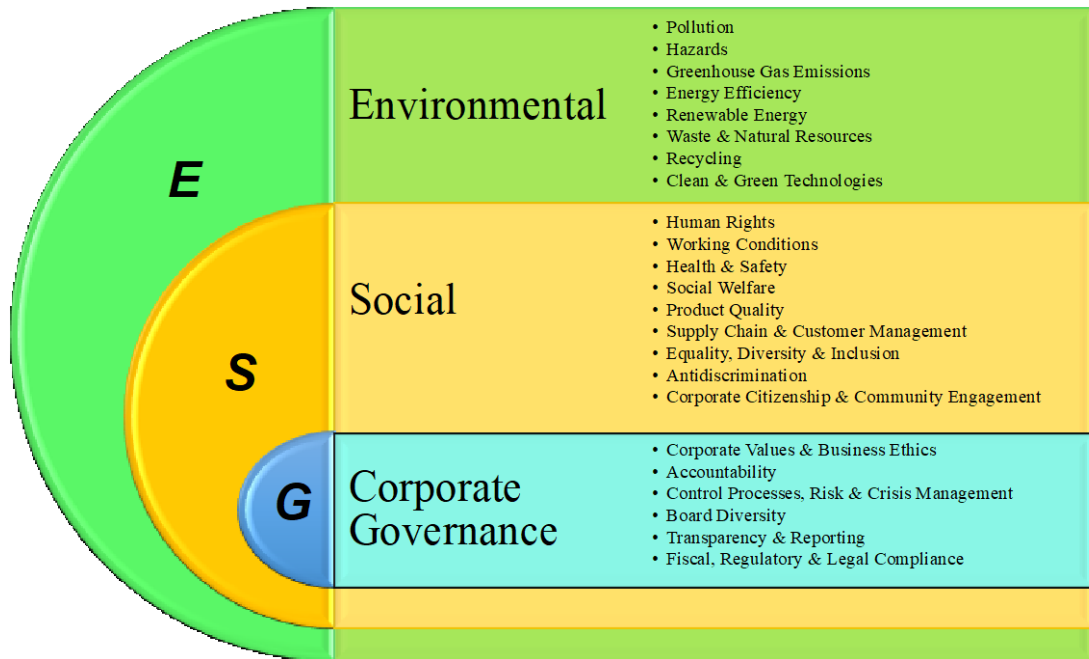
E

S

G

Environmental

- Pollution
- Hazards
- Greenhouse Gas Emissions
- Energy Efficiency
- Renewable Energy
- Waste & Natural Resources
- Recycling
- Clean & Green Technologies

Social

- Human Rights
- Working Conditions
- Health & Safety
- Social Welfare
- Product Quality
- Supply Chain & Customer Management
- Equality, Diversity & Inclusion
- Antidiscrimination
- Corporate Citizenship & Community Engagement

Corporate Governance

- Corporate Values & Business Ethics
- Accountability
- Control Processes, Risk & Crisis Management
- Board Diversity
- Transparency & Reporting
- Fiscal, Regulatory & Legal Compliance